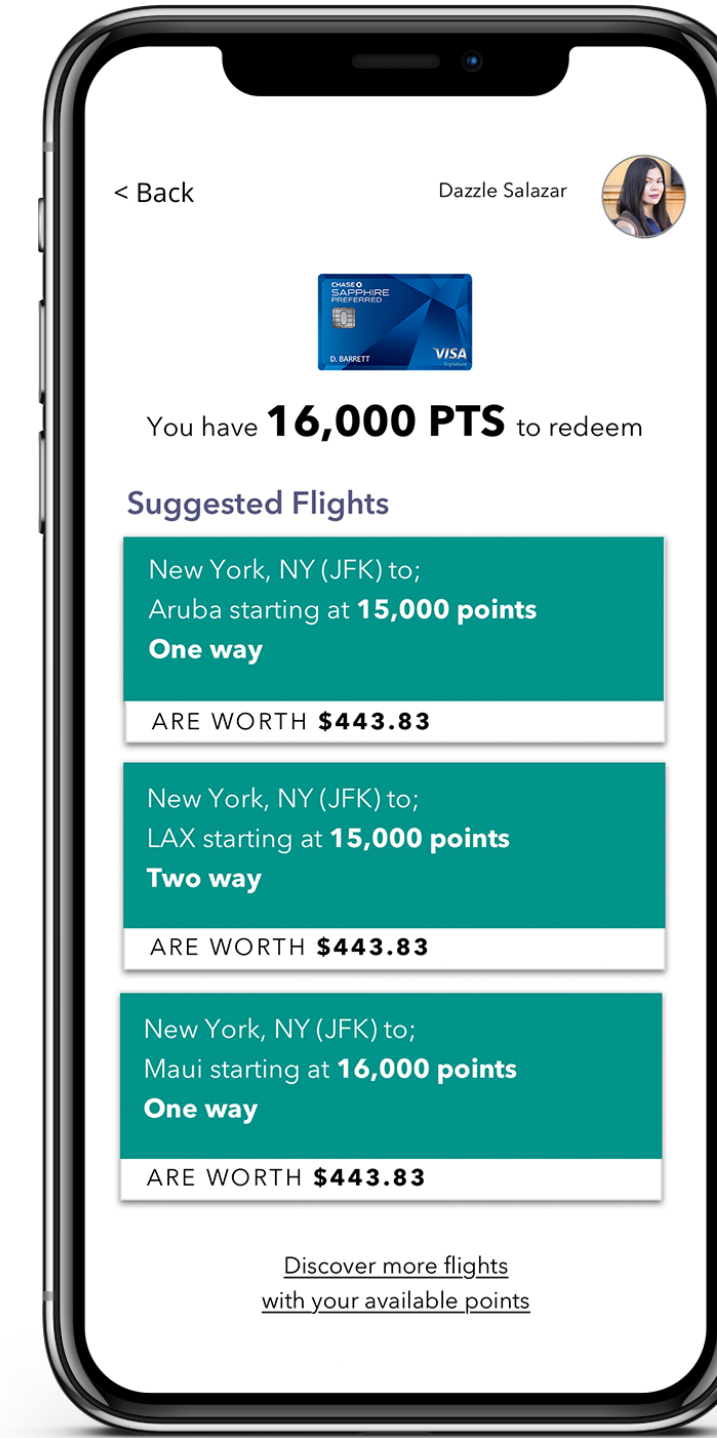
< Back

Dazzle Salazar

CHASE
SAPPHIRE
PREFERRED
D. BARRETT
VISA
Signature

You have **16,000 PTS** to redeem

Suggested Flights

New York, NY (JFK) to;
Aruba starting at **15,000 points**
**One way**

ARE WORTH **$443.83**

New York, NY (JFK) to;
LAX starting at **15,000 points**
**Two way**

ARE WORTH **$443.83**

New York, NY (JFK) to;
Maui starting at **16,000 points**
**One way**

ARE WORTH **$443.83**

Discover more flights
with your available points